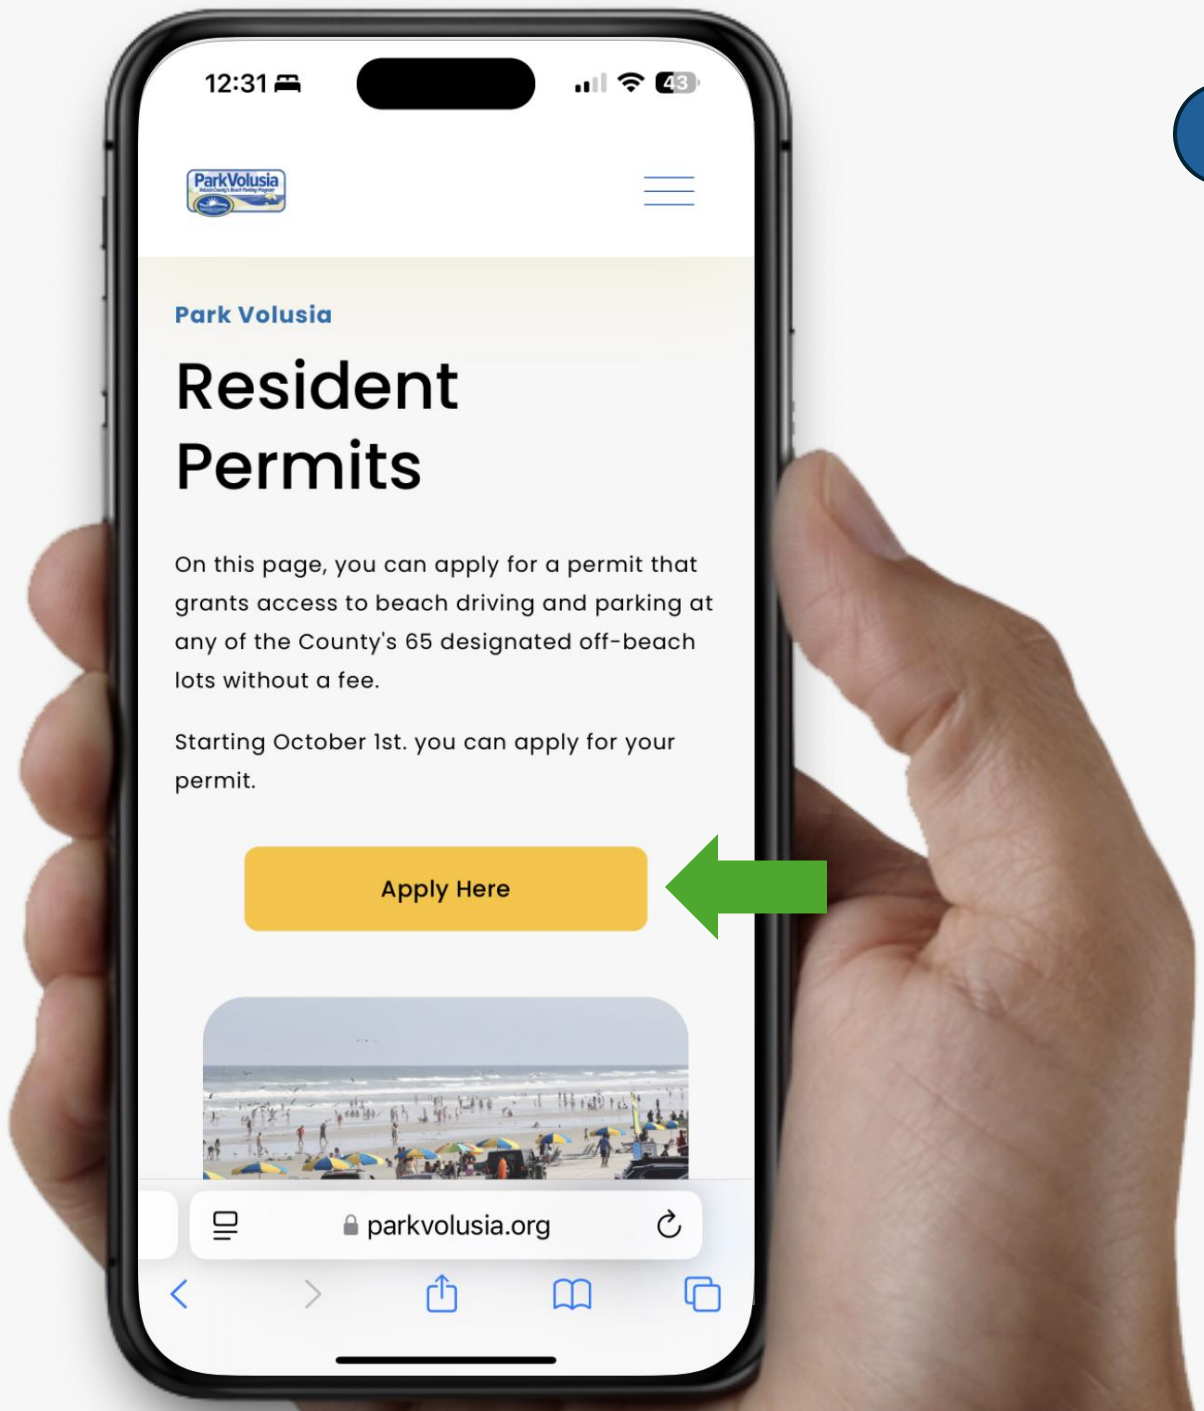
12:31

43

ParkVolusia

Park Volusia

Resident Permits

On this page, you can apply for a permit that grants access to beach driving and parking at any of the County's 65 designated off-beach lots without a fee.

Starting October 1st. you can apply for your permit.

Apply Here

parkvolusia.org